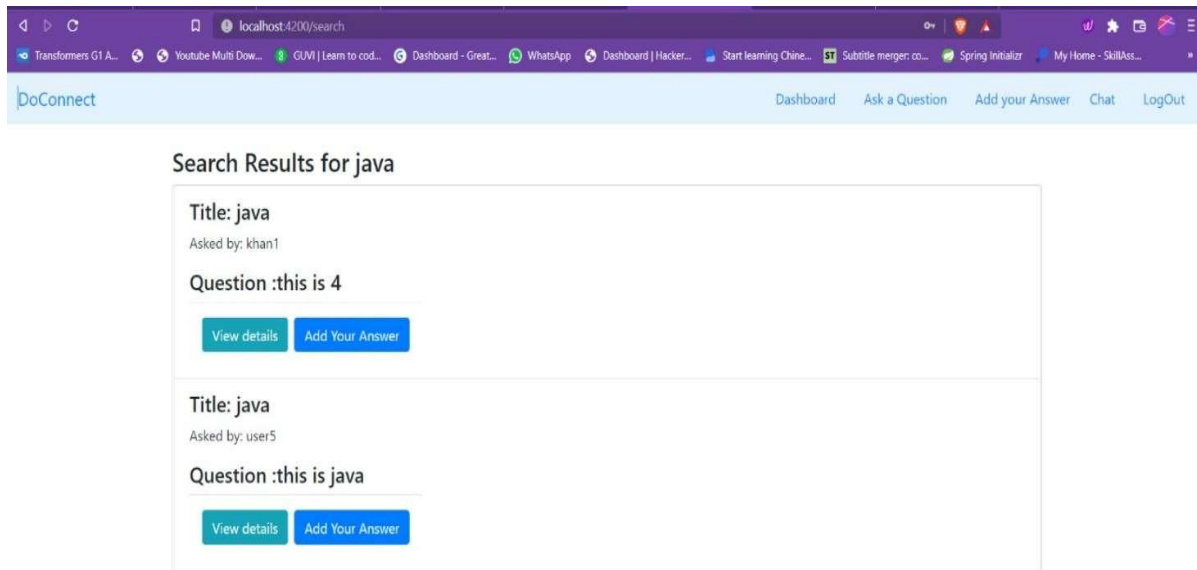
localhost:4200/search

Transformers G1 A... Youtube Multi Dow... GUVI | Learn to cod... Dashboard - Great... WhatsApp Dashboard | Hacker... Start learning Chine... ST Subtitle merger: co... Spring Initializr My Home - SkillAss...

DoConnect

Dashboard Ask a Question Add your Answer Chat LogOut

Search Results for java

Title: java

Asked by: khan1

Question :this is 4

View details Add Your Answer

Title: java

Asked by: user5

Question :this is java

View details Add Your Answer